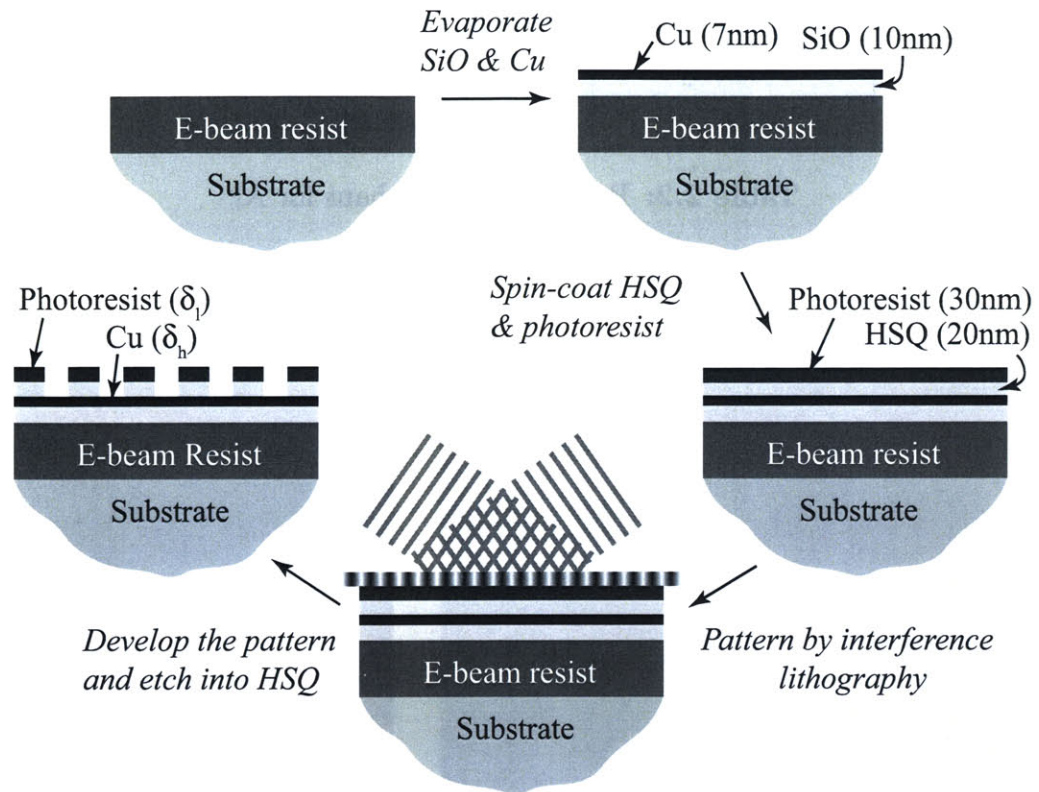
Evaporate SiO & Cu

E-beam resist
Substrate

Cu (7nm)
SiO (10nm)

E-beam resist
Substrate

Spin-coat HSQ & photoresist

Photoresist (30nm)
HSQ (20nm)

E-beam resist
Substrate

Pattern by interference lithography

E-beam resist
Substrate

Develop the pattern and etch into HSQ

Photoresist ($\delta_l$)
Cu ($\delta_h$)

E-beam Resist
Substrate